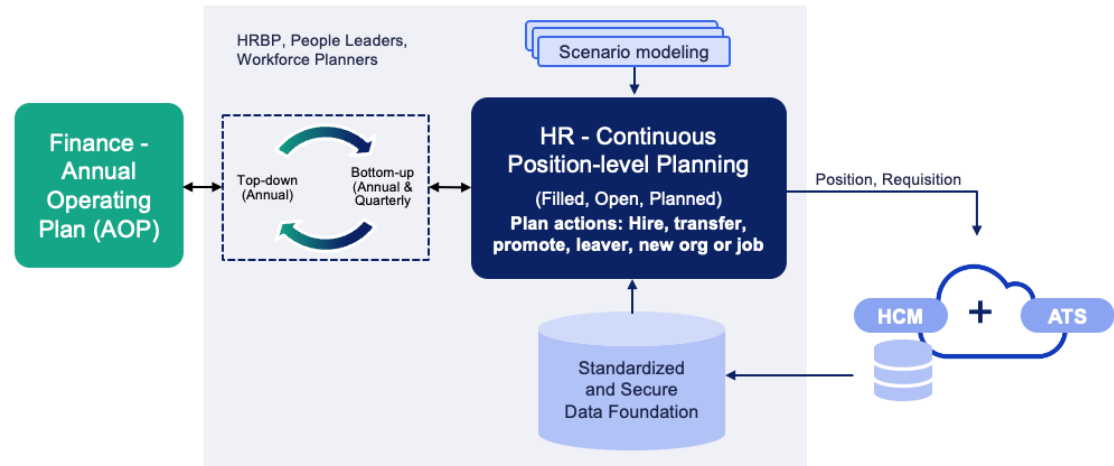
Finance - Annual Operating Plan (AOP)

HRBP, People Leaders, Workforce Planners

Top-down (Annual)

Bottom-up (Annual & Quarterly

Scenario modeling

HR - Continuous Position-level Planning

(Filled, Open, Planned)

Plan actions: Hire, transfer, promote, leaver, new org or job

Position, Requisition

Standardized and Secure Data Foundation

HCM

+

ATS